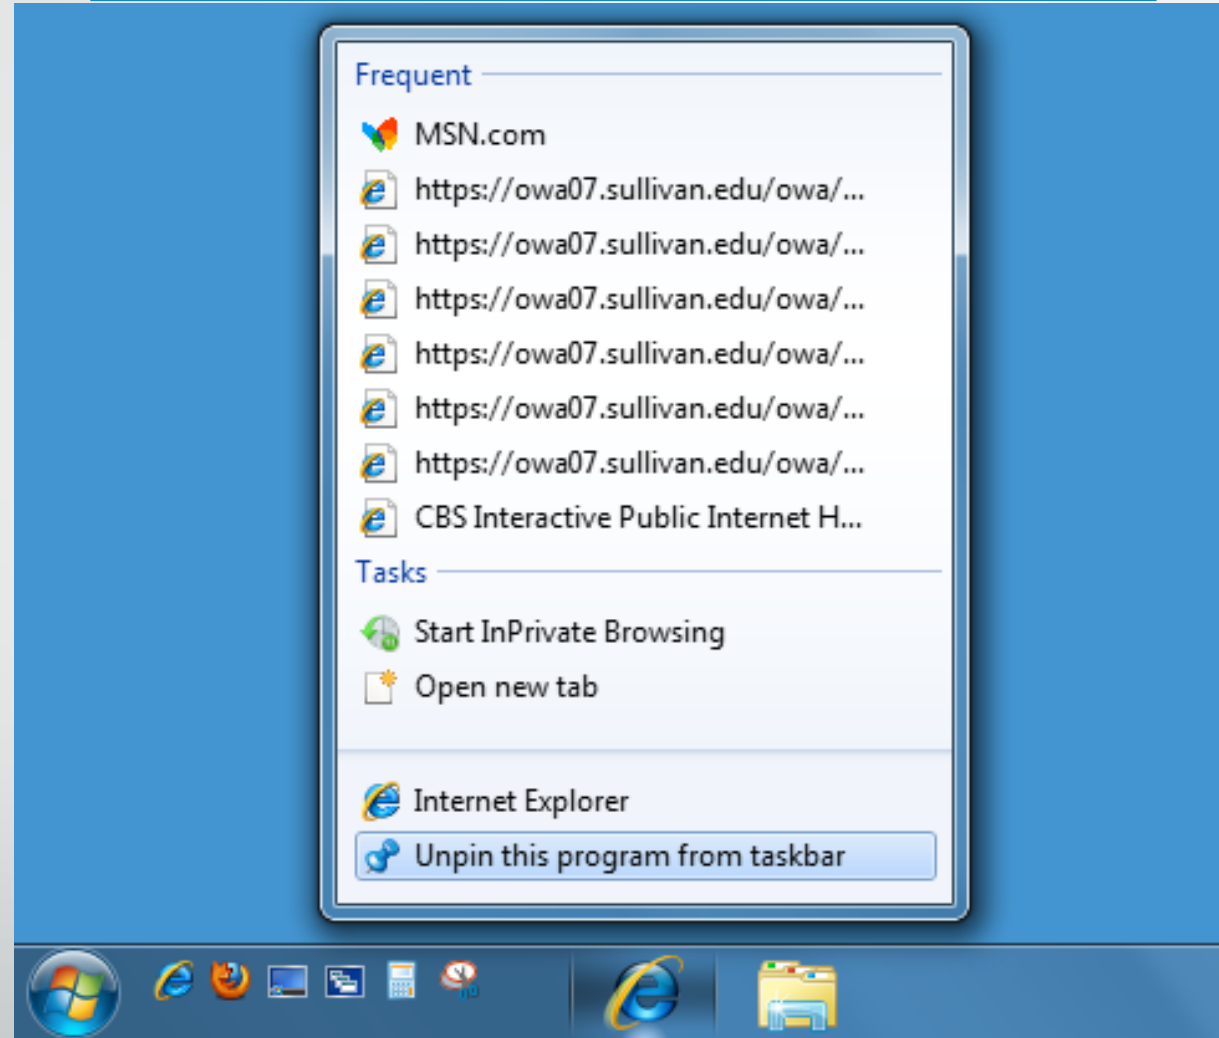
Frequent

MSN.com

https://owa07.sullivan.edu/owa/...

https://owa07.sullivan.edu/owa/...

https://owa07.sullivan.edu/owa/...

https://owa07.sullivan.edu/owa/...

https://owa07.sullivan.edu/owa/...

https://owa07.sullivan.edu/owa/...

CBS Interactive Public Internet H...

Tasks

Start InPrivate Browsing

Open new tab

Internet Explorer

Unpin this program from taskbar